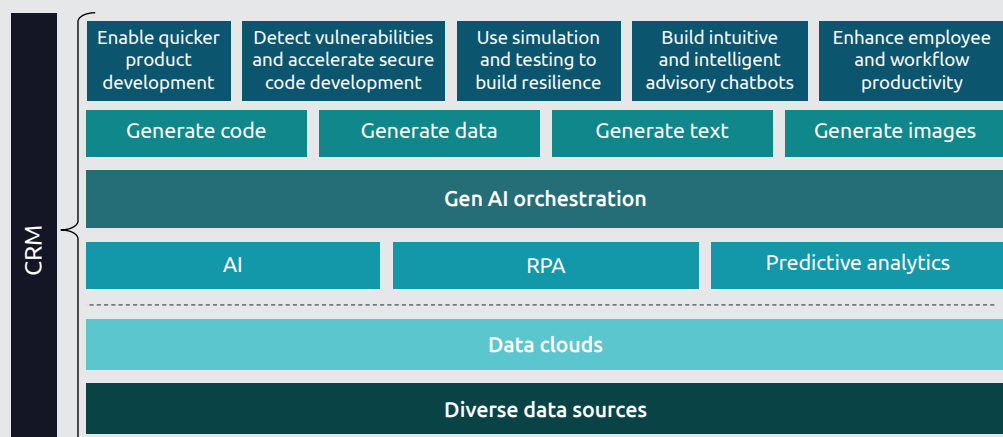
CRM

Enable quicker product development

Detect vulnerabilities and accelerate secure code development

Use simulation and testing to build resilience

Build intuitive and intelligent advisory chatbots

Enhance employee and workflow productivity

Generate code

Generate data

Generate text

Generate images

Gen AI orchestration

AI

RPA

Predictive analytics

Data clouds

Diverse data sources